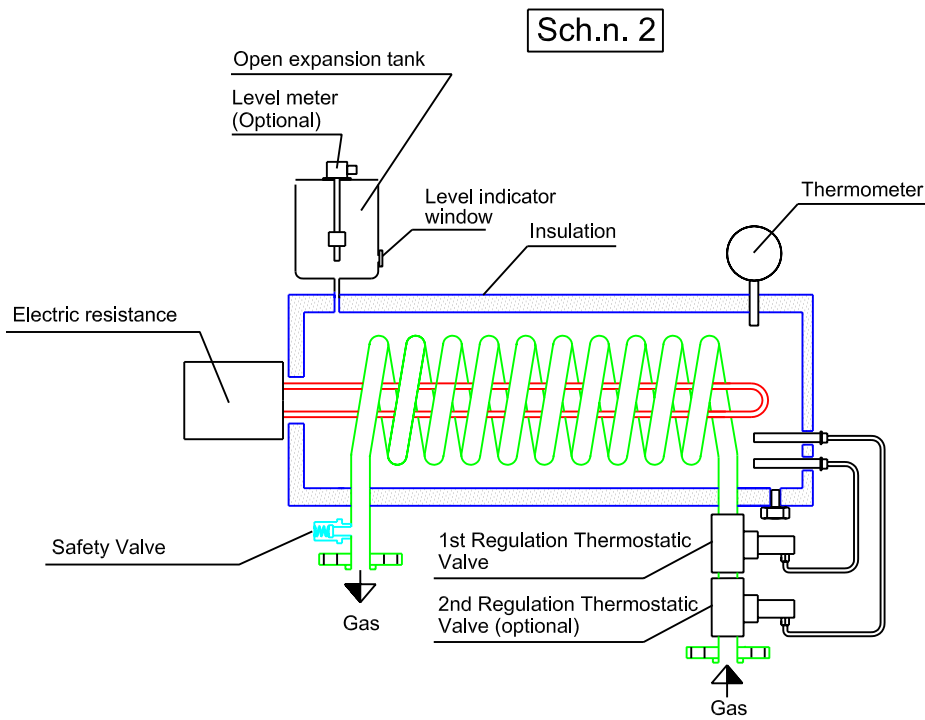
Sch.n. 2

Open expansion tank

Level meter (Optional)

Level indicator window

Thermometer

Insulation

Electric resistance

Safety Valve

1st Regulation Thermostatic Valve

2nd Regulation Thermostatic Valve (optional)

Gas

Gas